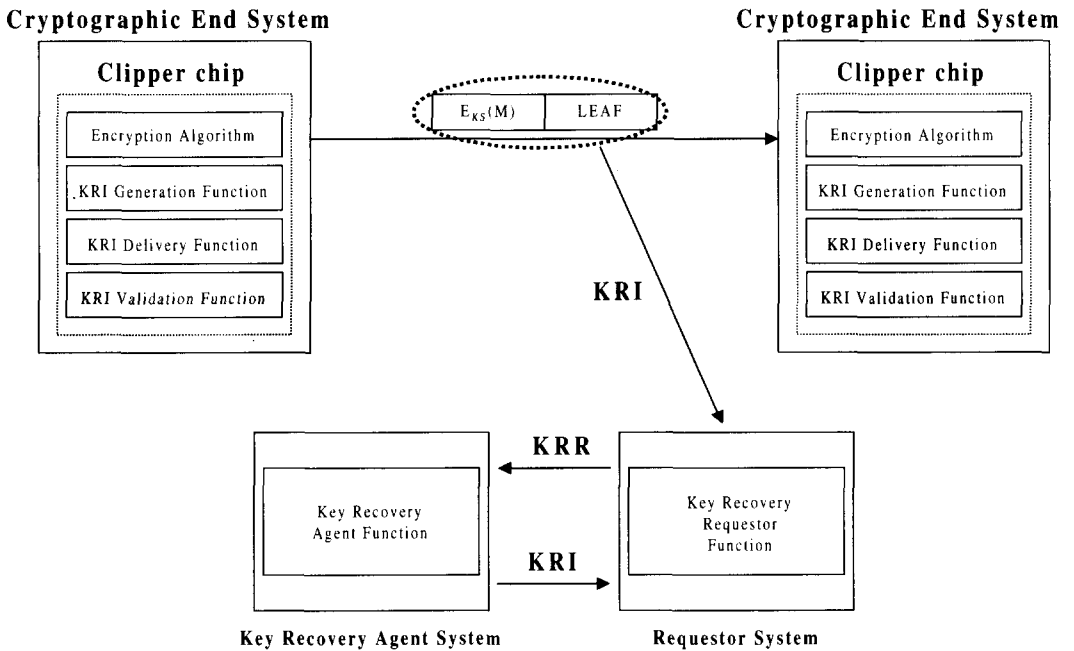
Cryptographic End System

Clipper chip

Encryption Algorithm

KRI Generation Function

KRI Delivery Function

KRI Validation Function

$E_{KS}(M)$

LEAF

Cryptographic End System

Clipper chip

Encryption Algorithm

KRI Generation Function

KRI Delivery Function

KRI Validation Function

KRI

KRR

Key Recovery Agent Function

KRI

Key Recovery Requestor Function

Key Recovery Agent System

Requestor System